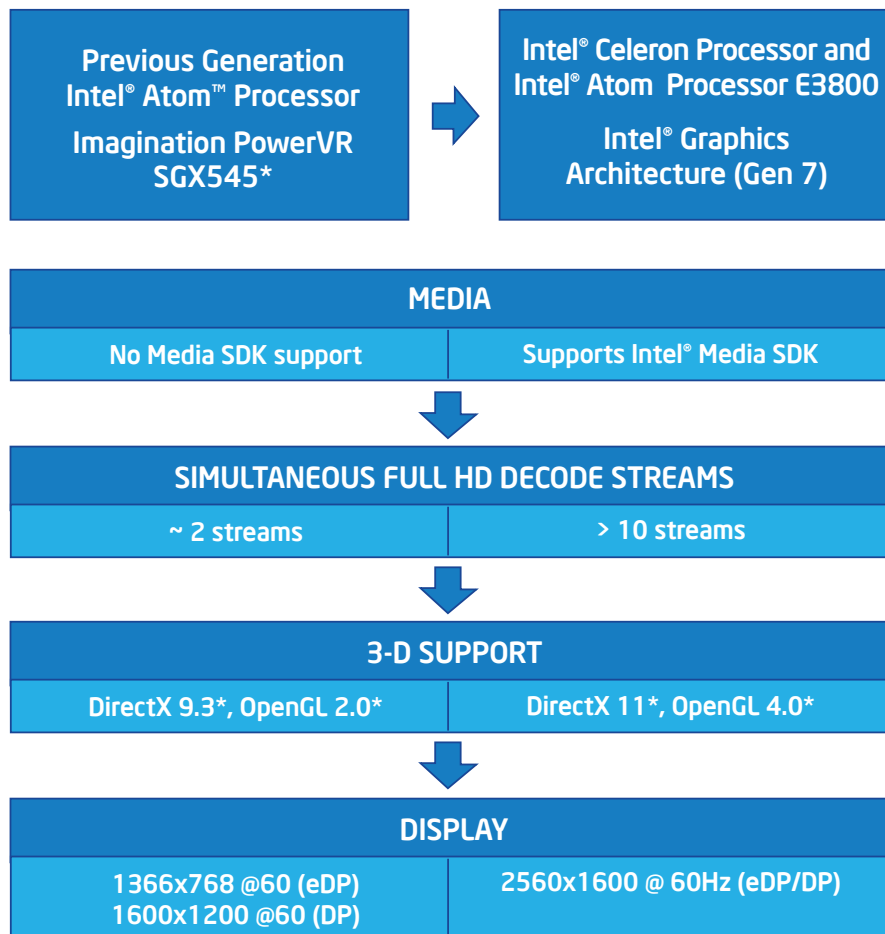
Previous Generation Intel® Atom™ Processor

Imagination PowerVR SGX545*

Intel® Celeron Processor and Intel® Atom Processor E3800

Intel® Graphics Architecture (Gen 7)

MEDIA

| No Media SDK support | Supports Intel® Media SDK |
|---|---|

SIMULTANEOUS FULL HD DECODE STREAMS

| ~ 2 streams | > 10 streams |
|---|---|

3-D SUPPORT

| DirectX 9.3*, OpenGL 2.0* | DirectX 11*, OpenGL 4.0* |
|---|---|

DISPLAY

| 1366x768 @60 (eDP) 1600x1200 @60 (DP) | 2560x1600 @ 60Hz (eDP/DP) |
|---|---|